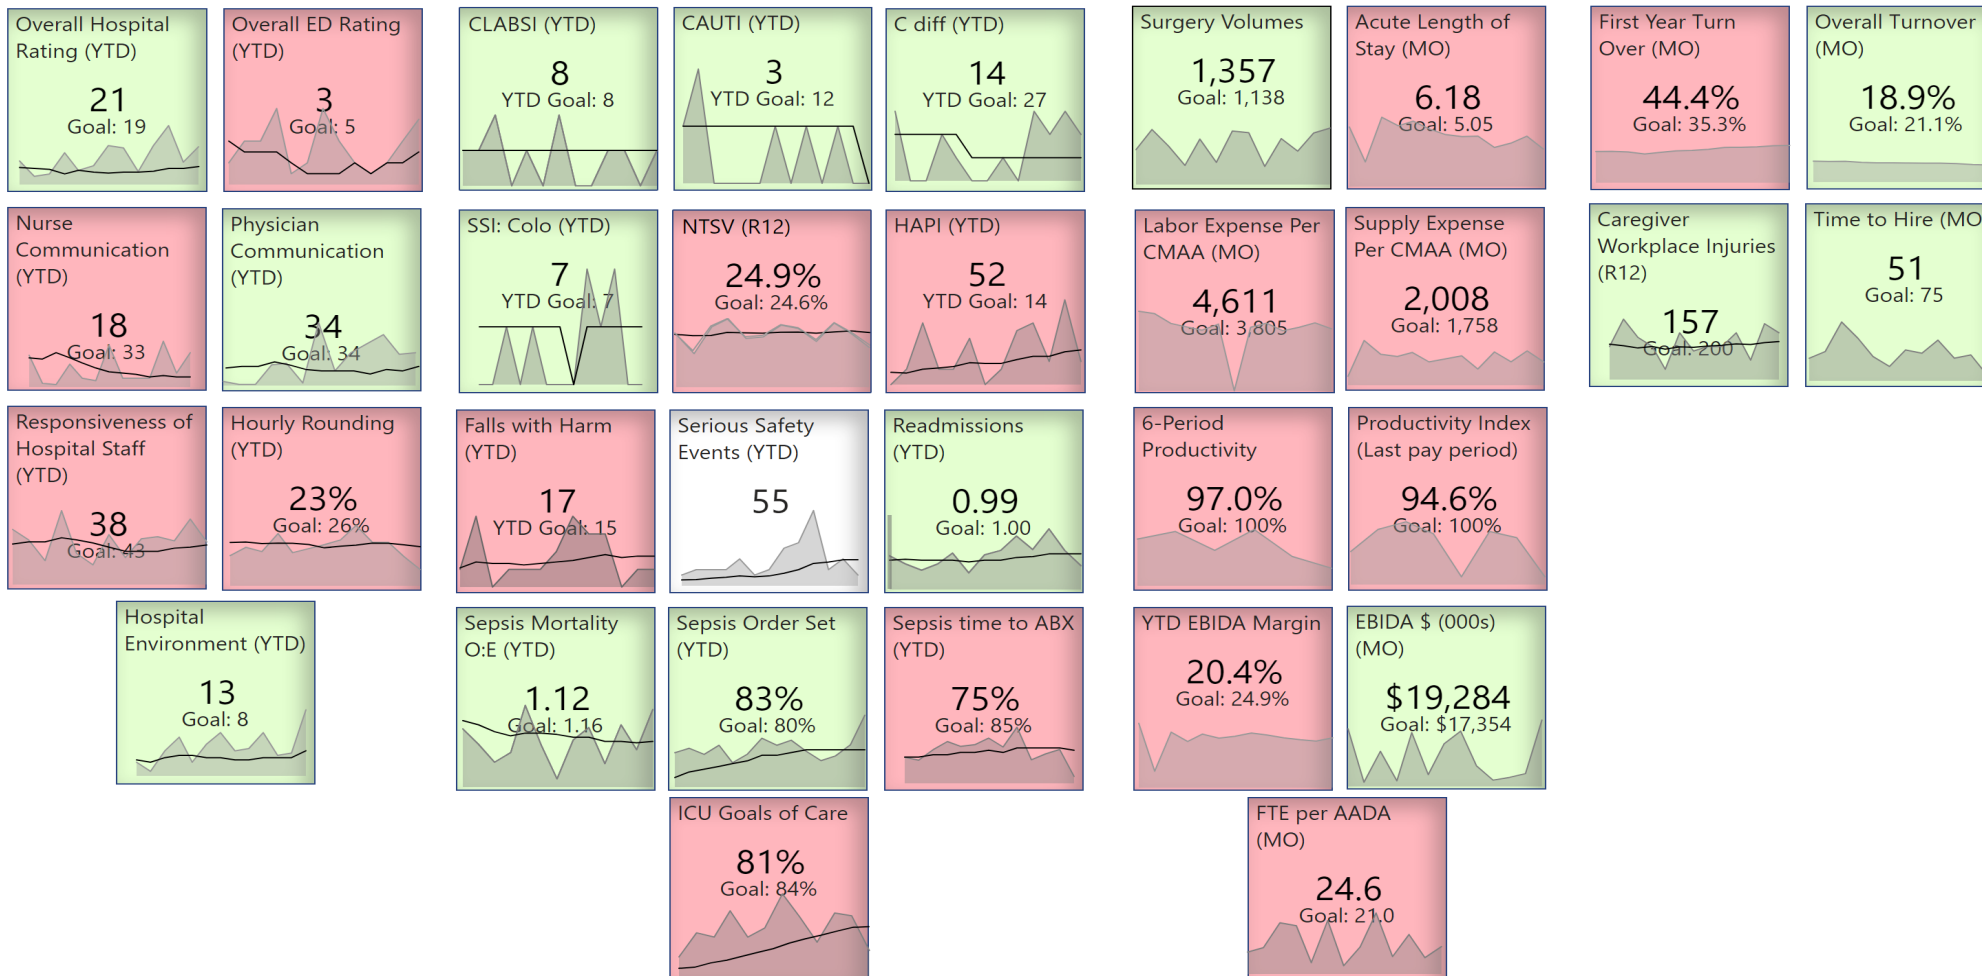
Overall Hospital Rating (YTD)
21
Goal: 19

Overall ED Rating (YTD)
3
Goal: 5

CLABSI (YTD)
8
YTD Goal: 8

CAUTI (YTD)
3
YTD Goal: 12

C diff (YTD)
14
YTD Goal: 27

Surgery Volumes
1,357
Goal: 1,138

Acute Length of Stay (MO)
6.18
Goal: 5.05

First Year Turn Over (MO)
44.4%
Goal: 35.3%

Overall Turnover (MO)
18.9%
Goal: 21.1%

Nurse Communication (YTD)
18
Goal: 33

Physician Communication (YTD)
34
Goal: 34

SSI: Colo (YTD)
7
YTD Goal: 7

NTSV (R12)
24.9%
Goal: 24.6%

HAPI (YTD)
52
YTD Goal: 14

Labor Expense Per CMAA (MO)
4,611
Goal: 3,805

Supply Expense Per CMAA (MO)
2,008
Goal: 1,758

Caregiver Workplace Injuries (R12)
157
Goal: 200

Time to Hire (MO
51
Goal: 75

Responsiveness of Hospital Staff (YTD)
38
Goal: 43

Hourly Rounding (YTD)
23%
Goal: 26%

Falls with Harm (YTD)
17
YTD Goal: 15

Serious Safety Events (YTD)
55

Readmissions (YTD)
0.99
Goal: 1.00

6-Period Productivity
97.0%
Goal: 100%

Productivity Index (Last pay period)
94.6%
Goal: 100%

Hospital Environment (YTD)
13
Goal: 8

Sepsis Mortality O:E (YTD)
1.12
Goal: 1.16

Sepsis Order Set (YTD)
83%
Goal: 80%

Sepsis time to ABX (YTD)
75%
Goal: 85%

YTD EBIDA Margin
20.4%
Goal: 24.9%

EBIDA $ (000s) (MO)
$19,284
Goal: $17,354

ICU Goals of Care
81%
Goal: 84%

FTE per AADA (MO)
24.6
Goal: 21.0